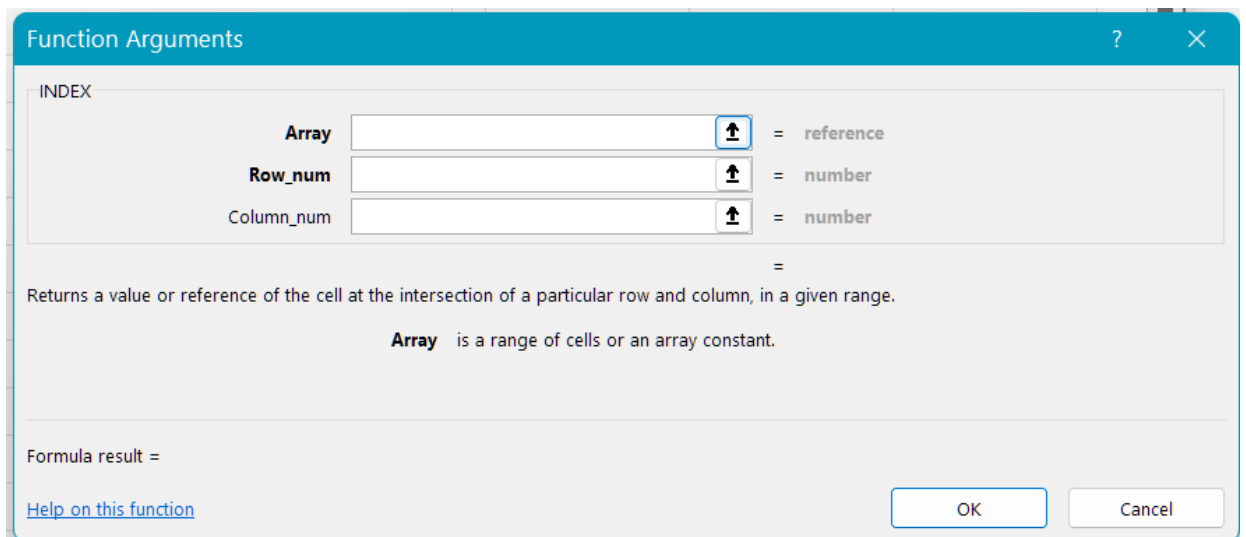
Function Arguments ? ×

INDEX

Array = reference
Row_num = number
Column_num = number

=

Returns a value or reference of the cell at the intersection of a particular row and column, in a given range.

Array is a range of cells or an array constant.

Formula result =

Help on this function

OK

Cancel